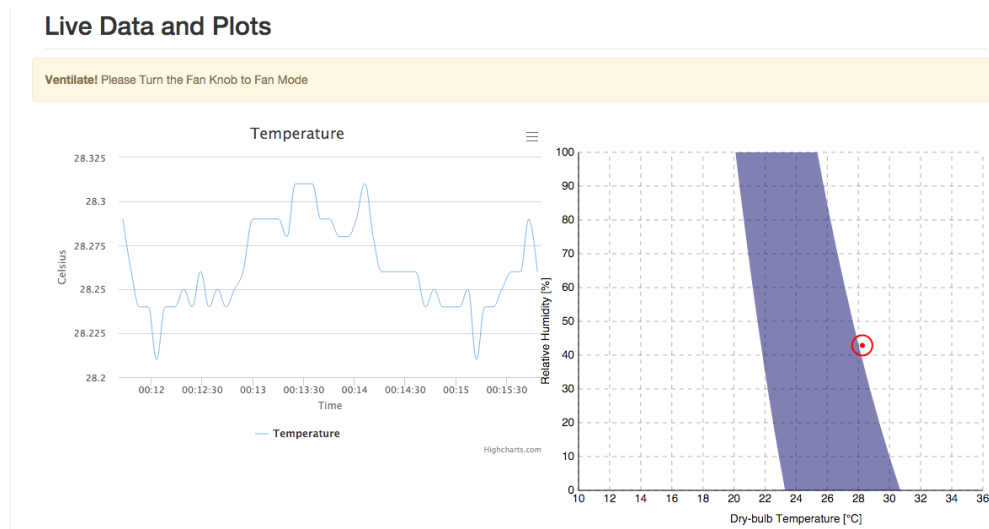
Live Data and Plots

**Ventilate!** Please Turn the Fan Knob to Fan Mode

Temperature

28.325
28.3
28.275
28.25
28.225
28.2

Celsius

00:12 00:12:30 00:13 00:13:30 00:14 00:14:30 00:15 00:15:30

Time

Temperature

Highcharts.com

100
90
80
70
60
50
40
30
20
10
0

Relative Humidity [%]

10 12 14 16 18 20 22 24 26 28 30 32 34 36

Dry-bulb Temperature [°C]